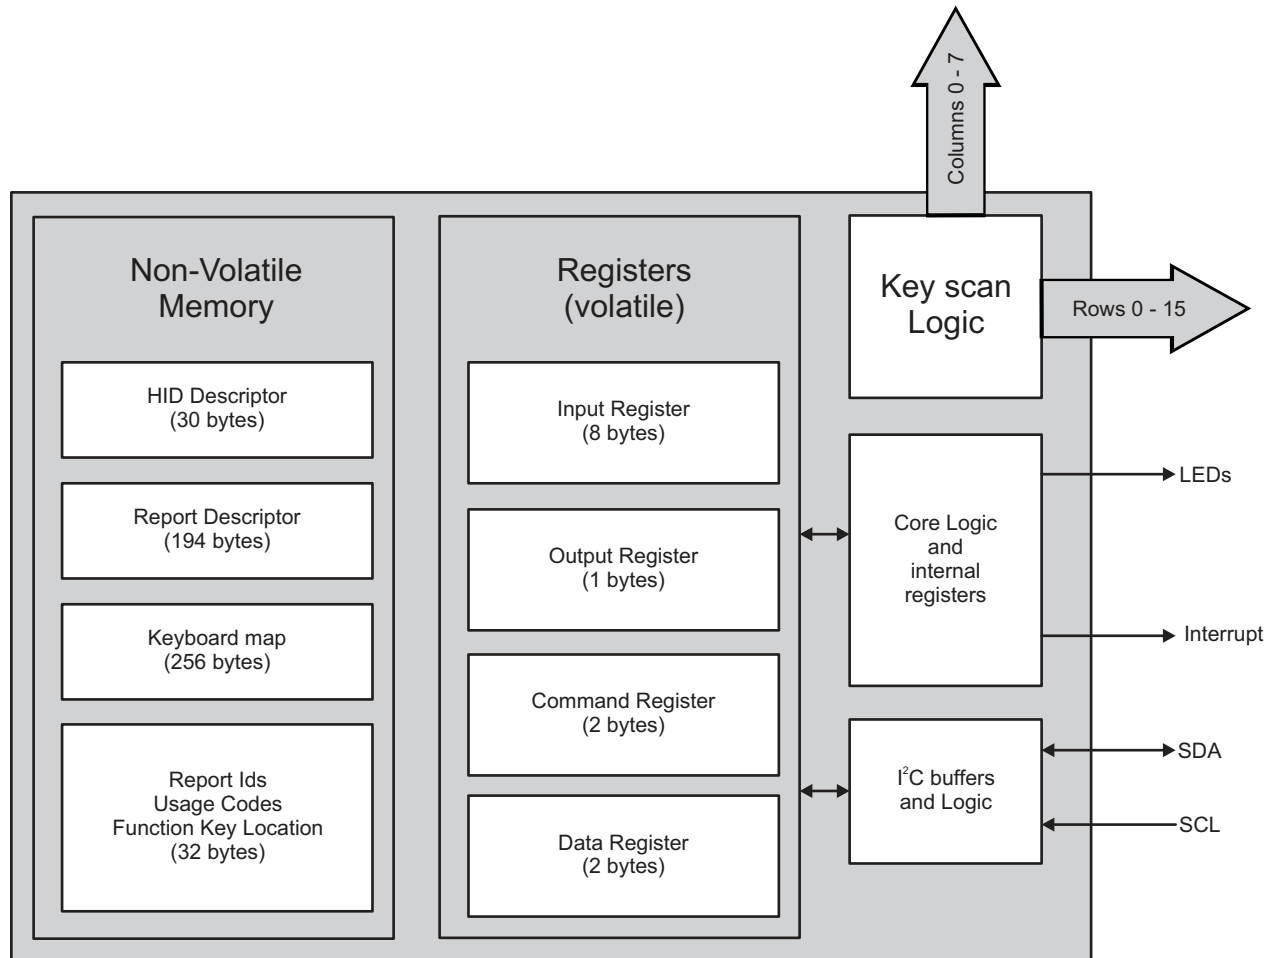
Columns 0 - 7

Non-Volatile Memory

HID Descriptor (30 bytes)

Report Descriptor (194 bytes)

Keyboard map (256 bytes)

Report Ids Usage Codes Function Key Location (32 bytes)

Registers (volatile)

Input Register (8 bytes)

Output Register (1 bytes)

Command Register (2 bytes)

Data Register (2 bytes)

Key scan Logic

Rows 0 - 15

Core Logic and internal registers

LEDs

Interrupt

$I^2C$ buffers and Logic

SDA

SCL